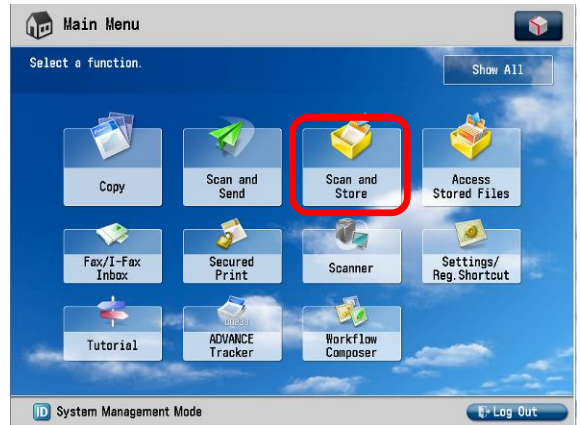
Main Menu

Select a function.

Show All

Copy

Scan and Send

Scan and Store

Access Stored Files

Fax/I-Fax Inbox

Secured Print

Scanner

Settings/ Reg. Shortcut

Tutorial

ADVANCE Tracker

Workflow Composer

System Management Mode

Log Out